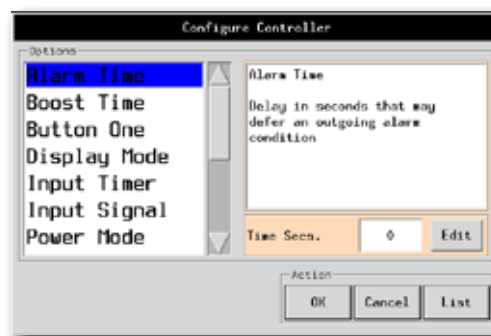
Configure Controller

Options

Alarm Time
Boost Time
Button One
Display Mode
Input Timer
Input Signal
Power Mode

Alarm Time

Delay in seconds that may defer an outgoing alarm condition

Time Secs. 0 Edit

Action

OK Cancel List